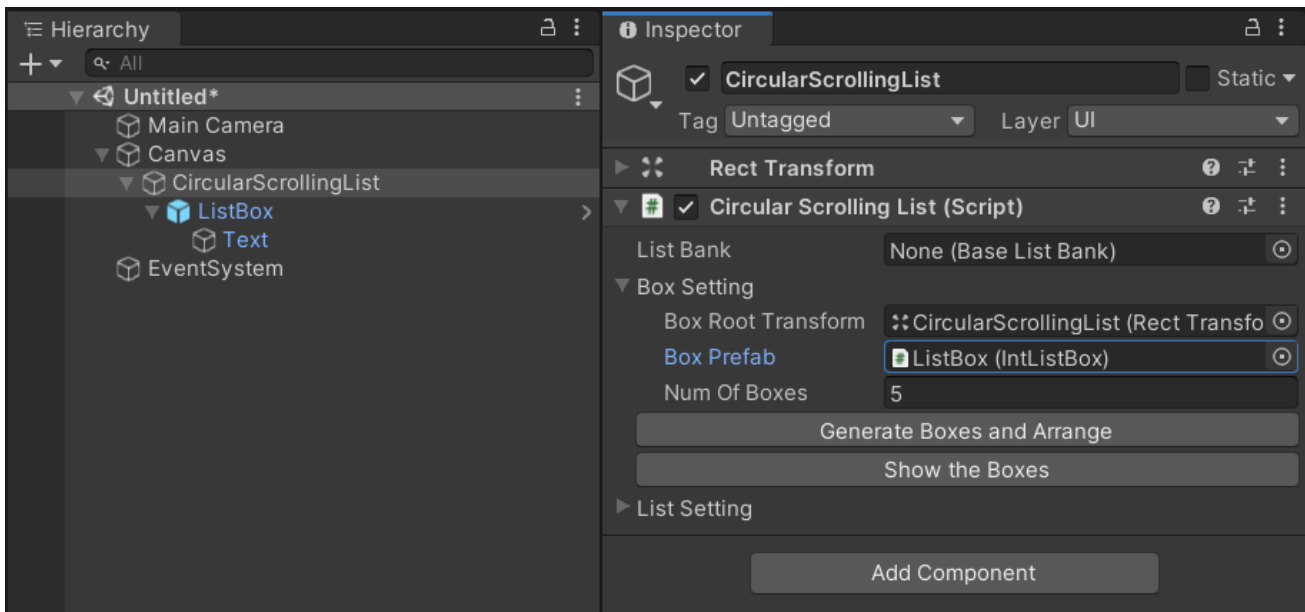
Hierarchy
+
All
Untitled*
Main Camera
Canvas
CircularScrollingList
ListBox
Text
EventSystem

Inspector
CircularScrollingList
Static
Tag Untagged
Layer UI
Rect Transform
Circular Scrolling List (Script)
List Bank
None (Base List Bank)
Box Setting
Box Root Transform
CircularScrollingList (Rect Transfo
Box Prefab
ListBox (IntListBox)
Num Of Boxes
5
Generate Boxes and Arrange
Show the Boxes
List Setting
Add Component